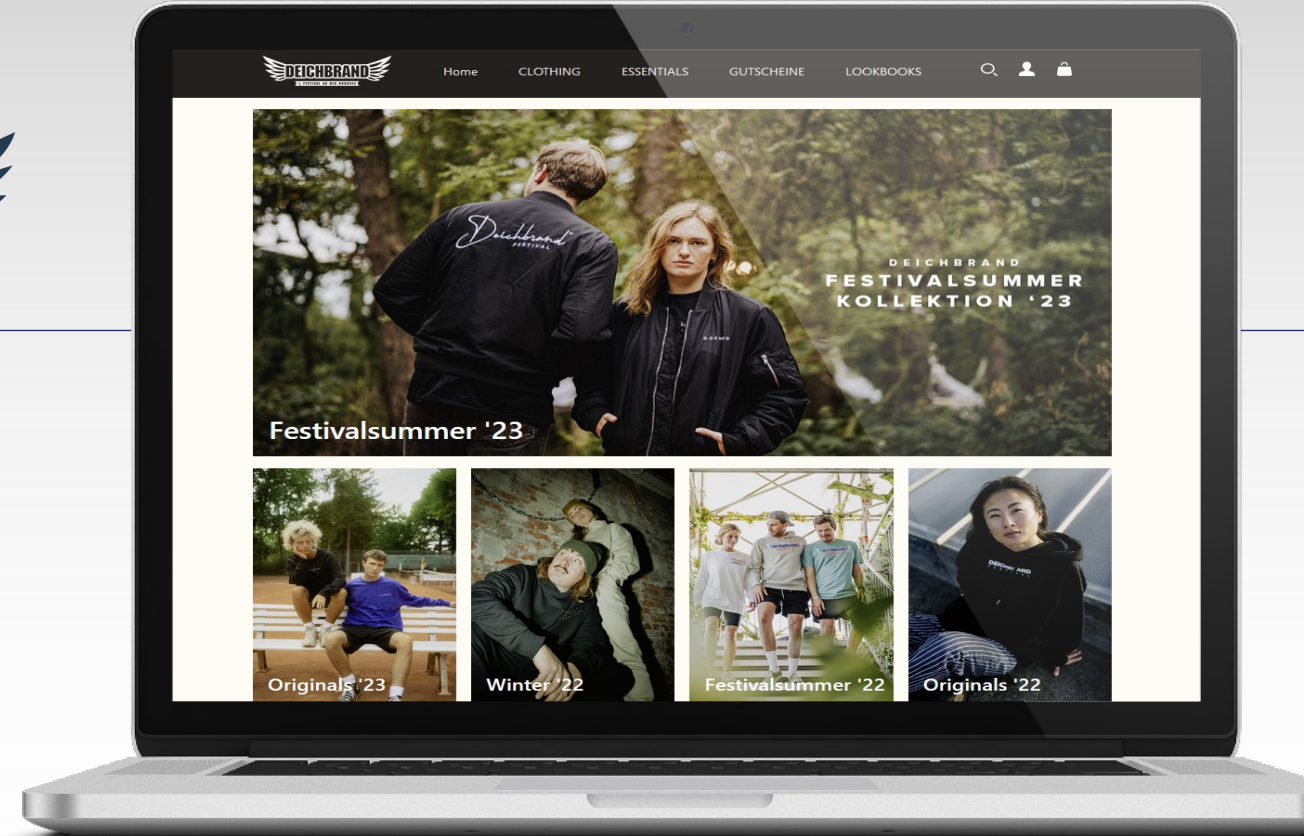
DEICHBRAND

Home CLOTHING ESSENTIALS GUTSCHEINE LOOKBOOKS

Deichbrand FESTIVAL

DEICHBRAND
FESTIVALSUMMER
KOLLEKTION ‘23

Festivalsummer '23

Originals '23

Winter '22

Festivalsummer '22

DEICHBRAND

Originals '22